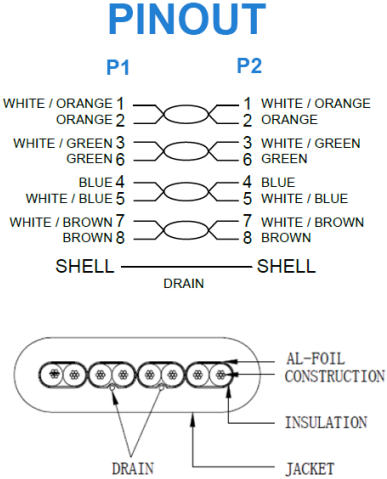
PINOUT

P1

P2

WHITE / ORANGE 1 — 1 WHITE / ORANGE
ORANGE 2 — 2 ORANGE

WHITE / GREEN 3 — 3 WHITE / GREEN
GREEN 6 — 6 GREEN

BLUE 4 — 4 BLUE
WHITE / BLUE 5 — 5 WHITE / BLUE

WHITE / BROWN 7 — 7 WHITE / BROWN
BROWN 8 — 8 BROWN

SHELL — SHELL
DRAIN

AL-FOIL CONSTRUCTION

INSULATION

DRAIN

JACKET